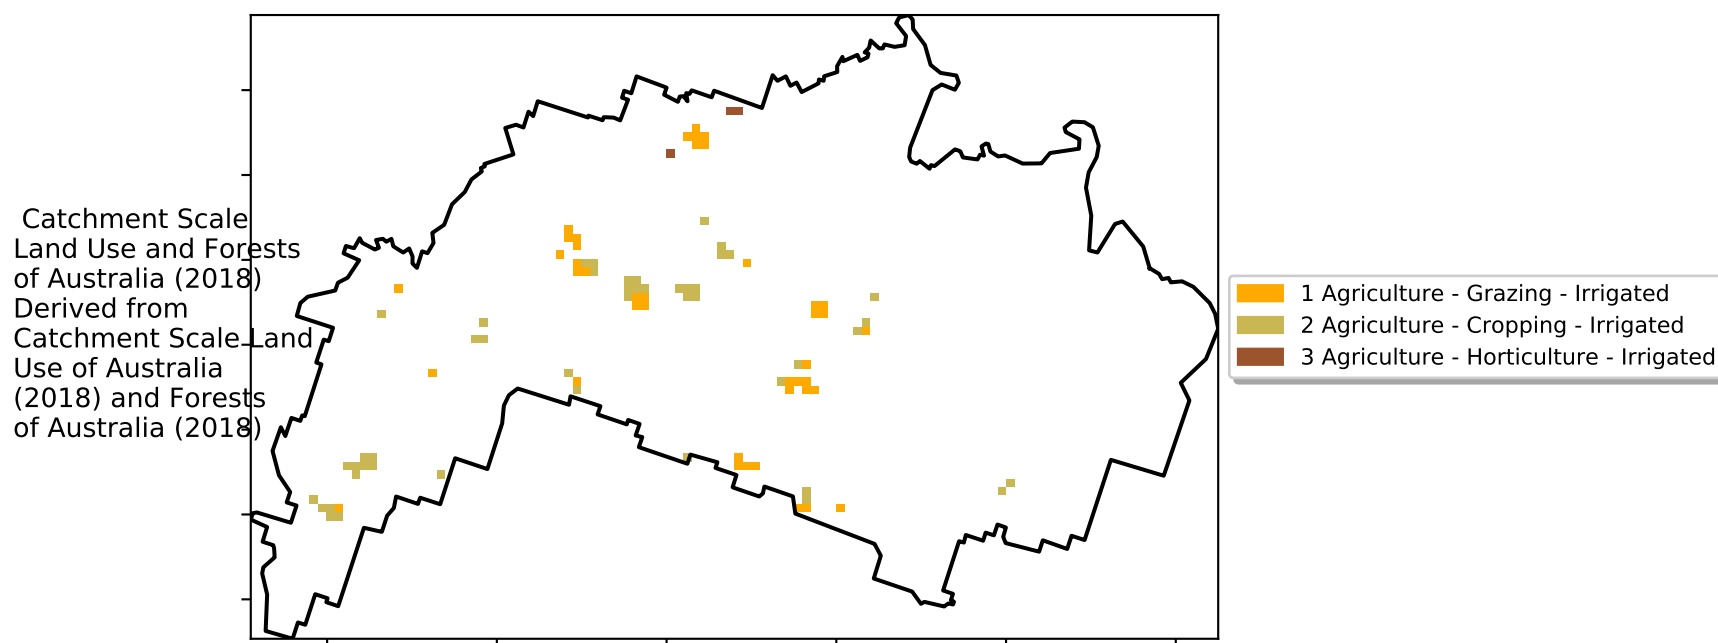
Catchment Scale Land Use and Forests of Australia (2018) Derived from Catchment Scale Land Use of Australia (2018) and Forests of Australia (2018)

1 Agriculture - Grazing - Irrigated
2 Agriculture - Cropping - Irrigated
3 Agriculture - Horticulture - Irrigated